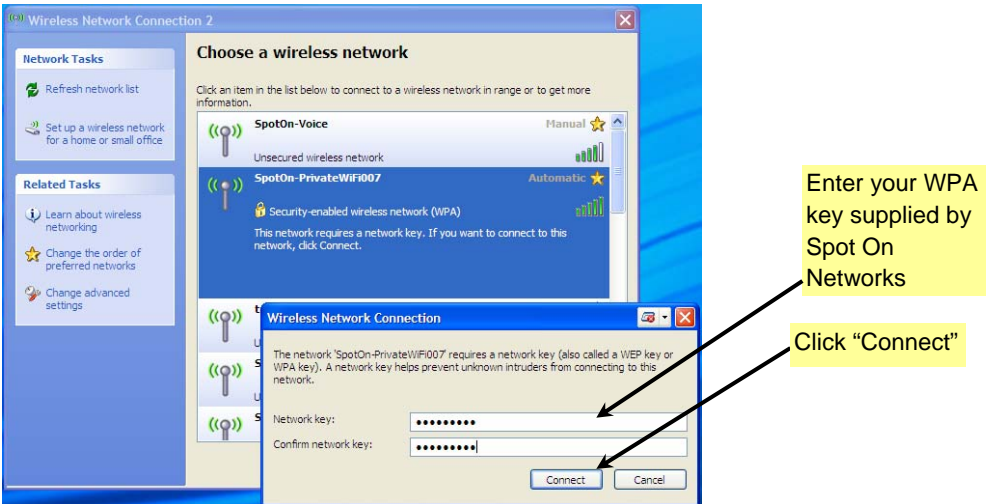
Wireless Network Connection 2

Network Tasks

Refresh network list

Set up a wireless network for a home or small office

Related Tasks

Learn about wireless networking

Change the order of preferred networks

Change advanced settings

Choose a wireless network

Click an item in the list below to connect to a wireless network in range or to get more information.

SpotOn-Voice

Manual

Unsecured wireless network

SpotOn-PrivateWiFi007

Automatic

Security-enabled wireless network (WPA)

This network requires a network key. If you want to connect to this network, click Connect.

t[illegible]

U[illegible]

S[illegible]

U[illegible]

S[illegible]

Wireless Network Connection

The network 'SpotOn-PrivateWiFi007' requires a network key (also called a WEP key or WPA key). A network key helps prevent unknown intruders from connecting to this network.

Network key: ••••••••••

Confirm network key: ••••••••••

Connect

Cancel

Enter your WPA key supplied by Spot On Networks

Click “Connect”